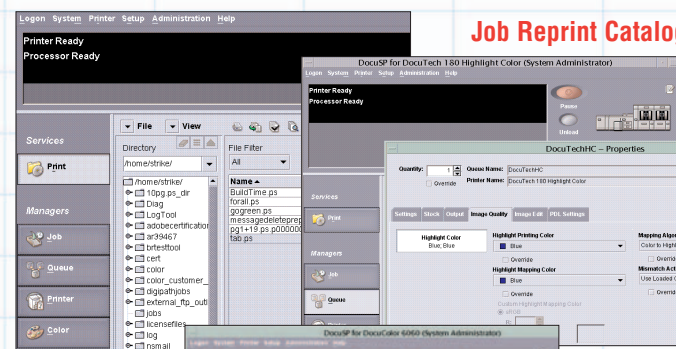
Logon System Printer Setup Administration Help

Printer Ready
Processor Ready

Job Reprint Catalog

Services
Print
Managers
Job
Queue
Printer
Color

File View
Directory
/home/strike/
/home/strike/
10pg.ps_dir
Diag
LogTool
adobecertification
ar39467
brtesttool
cert
color
color_customer_
digipathjobs
external_ftp_outi
jobs
licensefiles
log
nsmail

File Filter
All
Name
BuildTime.ps
forall.ps
gogreen.ps
messagedeleterep
pg1+19.ps.p000000
tao.ps

DocuSP for DocuTech 180 Highlight Color (System Administrator)
Logon System Printer Setup Administration Help
Printer Ready
Processor Ready
Pause
Unload
Services
Print
Managers
Job
Queue

DocuTechHC – Properties
Quantity: 1
Override
Queue Name: DocuTechHC
Printer Name: DocuTech 180 Highlight Color
Settings Stock Output Image Quality Image Edit PDL Settings
Highlight Color
Blue, Blue
Highlight Printing Color
Blue
Override
Highlight Mapping Color
Blue
Override
Custom Highlight Mapping Color
Mapping Algo
Color to Highl
Override
Mismatch Act
Use Loaded C
Override

DocuSP for DocuColor 6060 (System Administrator)
Logon System Printer Setup Administration Help